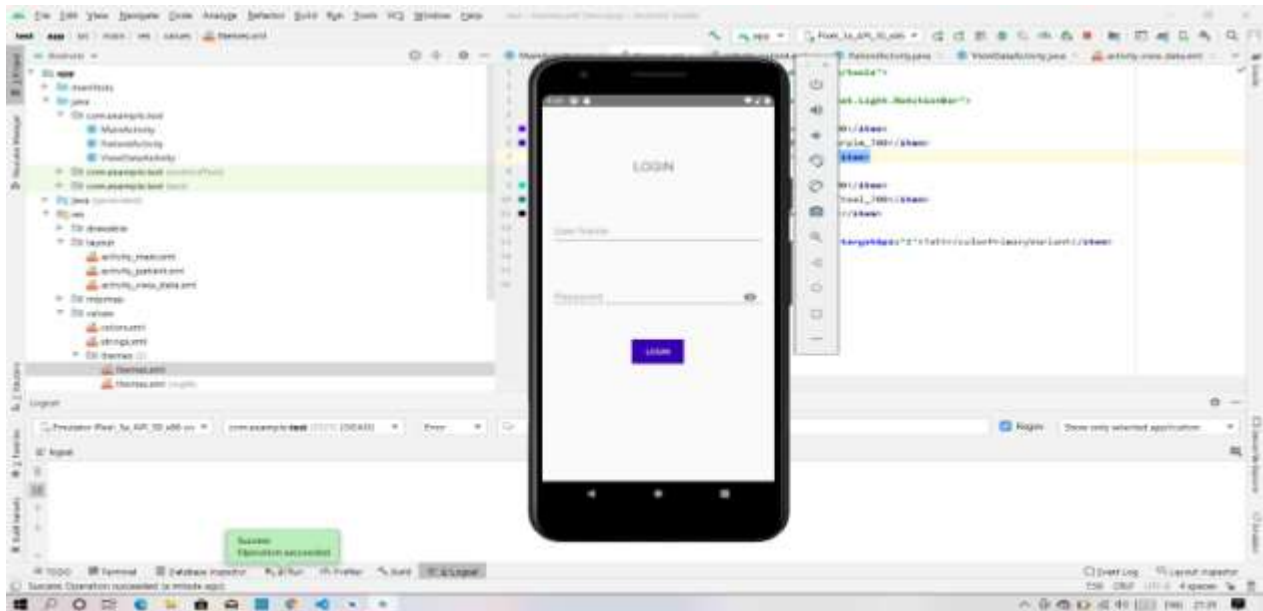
File Edit View Navigate Code Analyze Refactor Build Run Tools VCS Window Help

test app src main res values themes.xml

app

manifests

java

com.example.test

MainActivity

PatientActivity

ViewDataActivity

com.example.test (androidTest)

com.example.test (test)

java (generated)

res

drawable

layout

activity_main.xml

activity_patient.xml

activity_view_data.xml

mipmap

values

colors.xml

strings.xml

themes (2)

themes.xml

themes.xml (night)

LOGIN

User Name

Password

LOGIN

Logcat

Regex

Show only selected application

Success

Operation succeeded

TODO

Terminal

Database Inspector

Run

Profiler

Build

Logcat

Event Log

Layout Inspector